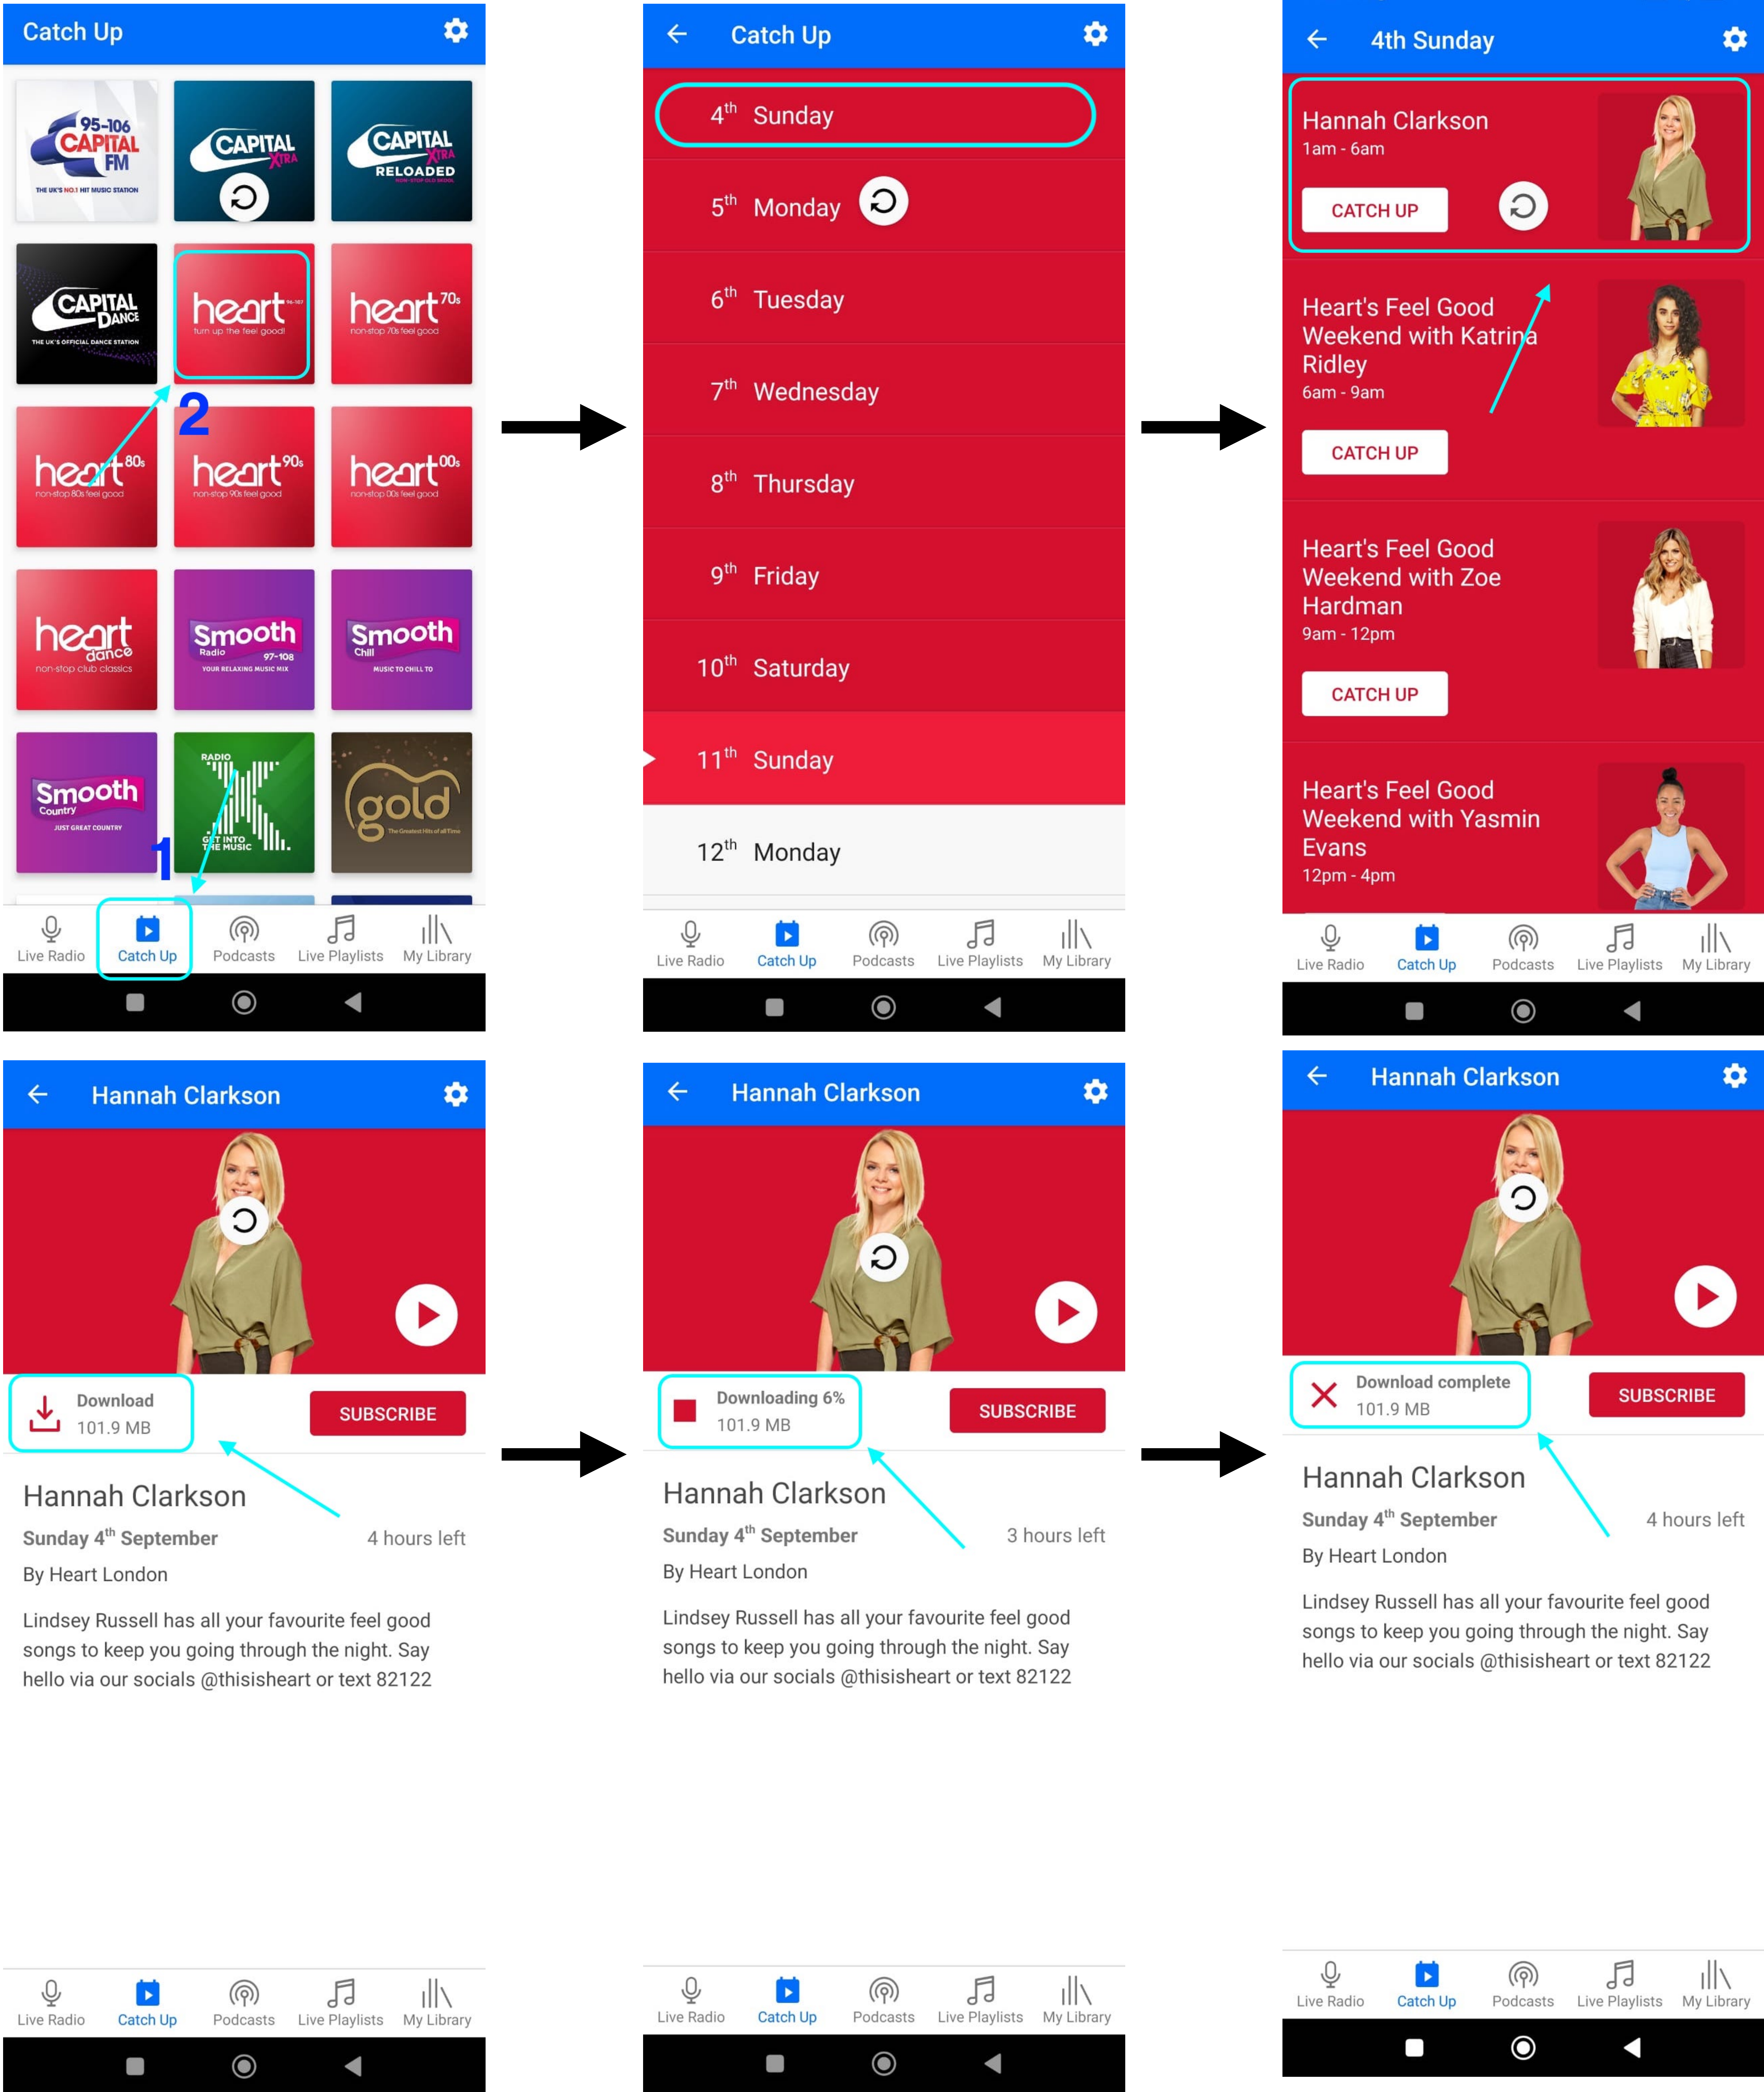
Catch Up

95-106 CAPITAL FM THE UK'S NO.1 HIT MUSIC STATION

CAPITAL XTRA

CAPITAL XTRA RELOADED

CAPITAL DANCE THE UK'S OFFICIAL DANCE STATION

heart turn up the feel good!

heart 70s non-stop 70s feel good

heart 80s non-stop 80s feel good

2

heart 90s non-stop 90s feel good

heart 00s non-stop 00s feel good

heart dance non-stop club classics

Smooth Radio 97-108 YOUR RELAXING MUSIC MIX

Smooth Chill MUSIC TO CHILL TO

Smooth Country JUST GREAT COUNTRY

RADIO X GET INTO THE MUSIC

gold The Greatest Hits of all Time

1

Live Radio Catch Up Podcasts Live Playlists My Library

Catch Up

$4^{th}$ Sunday

$5^{th}$ Monday

$6^{th}$ Tuesday

$7^{th}$ Wednesday

$8^{th}$ Thursday

$9^{th}$ Friday

$10^{th}$ Saturday

$11^{th}$ Sunday

$12^{th}$ Monday

Live Radio Catch Up Podcasts Live Playlists My Library

4th Sunday

Hannah Clarkson
1am - 6am
CATCH UP

Heart's Feel Good Weekend with Katrina Ridley
6am - 9am
CATCH UP

Heart's Feel Good Weekend with Zoe Hardman
9am - 12pm
CATCH UP

Heart's Feel Good Weekend with Yasmin Evans
12pm - 4pm

Live Radio Catch Up Podcasts Live Playlists My Library

Hannah Clarkson

Download
101.9 MB

SUBSCRIBE

Hannah Clarkson
Sunday $4^{th}$ September 4 hours left
By Heart London

Lindsey Russell has all your favourite feel good songs to keep you going through the night. Say hello via our socials @thisisheart or text 82122

Live Radio Catch Up Podcasts Live Playlists My Library

Hannah Clarkson

Downloading 6%
101.9 MB

SUBSCRIBE

Hannah Clarkson
Sunday $4^{th}$ September 3 hours left
By Heart London

Lindsey Russell has all your favourite feel good songs to keep you going through the night. Say hello via our socials @thisisheart or text 82122

Live Radio Catch Up Podcasts Live Playlists My Library

Hannah Clarkson

Download complete
101.9 MB

SUBSCRIBE

Hannah Clarkson
Sunday $4^{th}$ September 4 hours left
By Heart London

Lindsey Russell has all your favourite feel good songs to keep you going through the night. Say hello via our socials @thisisheart or text 82122

Live Radio Catch Up Podcasts Live Playlists My Library